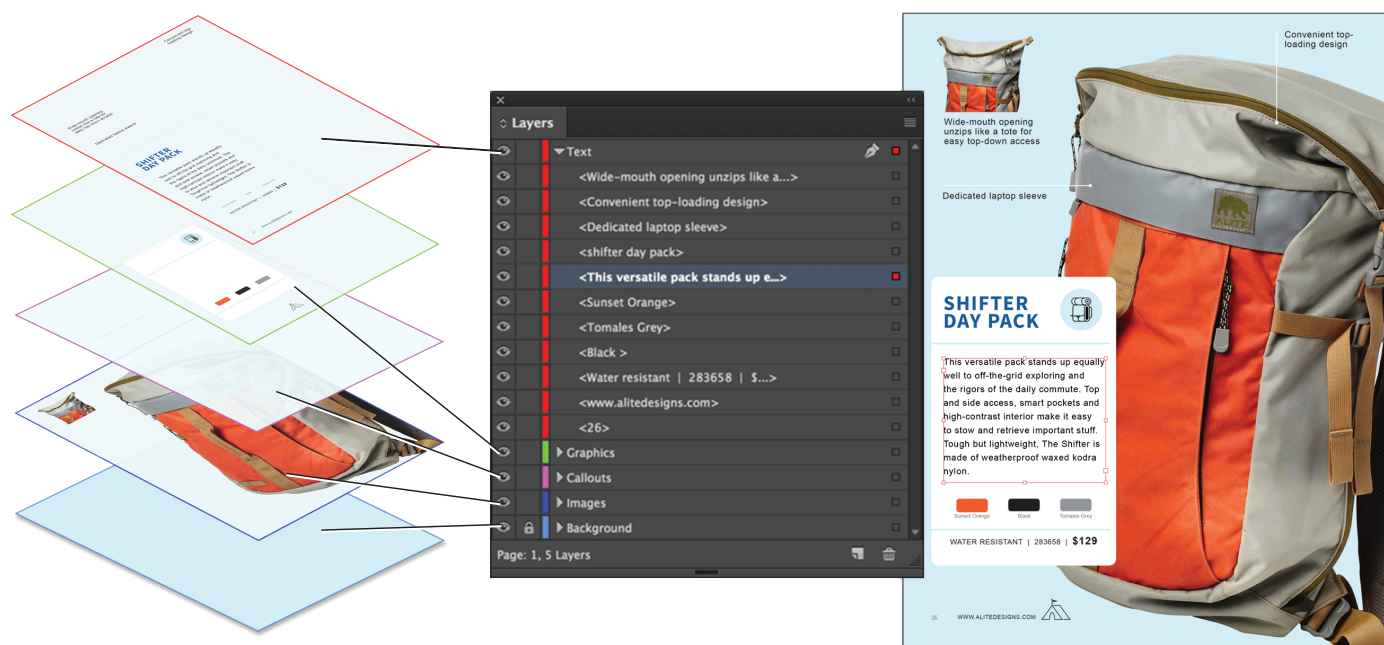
Layers

Text
<Wide-mouth opening unzips like a...>
<Convenient top-loading design>
<Dedicated laptop sleeve>
<shifter day pack>
<This versatile pack stands up e...>
<Sunset Orange>
<Tomales Grey>
<Black >
<Water resistant | 283658 | $...>
<www.alitedesigns.com>
<26>
Graphics
Callouts
Images
Background

Page: 1, 5 Layers

Convenient top-loading design

Wide-mouth opening unzips like a tote for easy top-down access

Dedicated laptop sleeve

SHIFTER DAY PACK

This versatile pack stands up equally well to off-the-grid exploring and the rigors of the daily commute. Top and side access, smart pockets and high-contrast interior make it easy to stow and retrieve important stuff. Tough but lightweight, The Shifter is made of weatherproof waxed kodra nylon.

Sunset Orange
Black
Tomales Grey

WATER RESISTANT | 283658 | $129

26
WWW.ALITEDESIGNS.COM